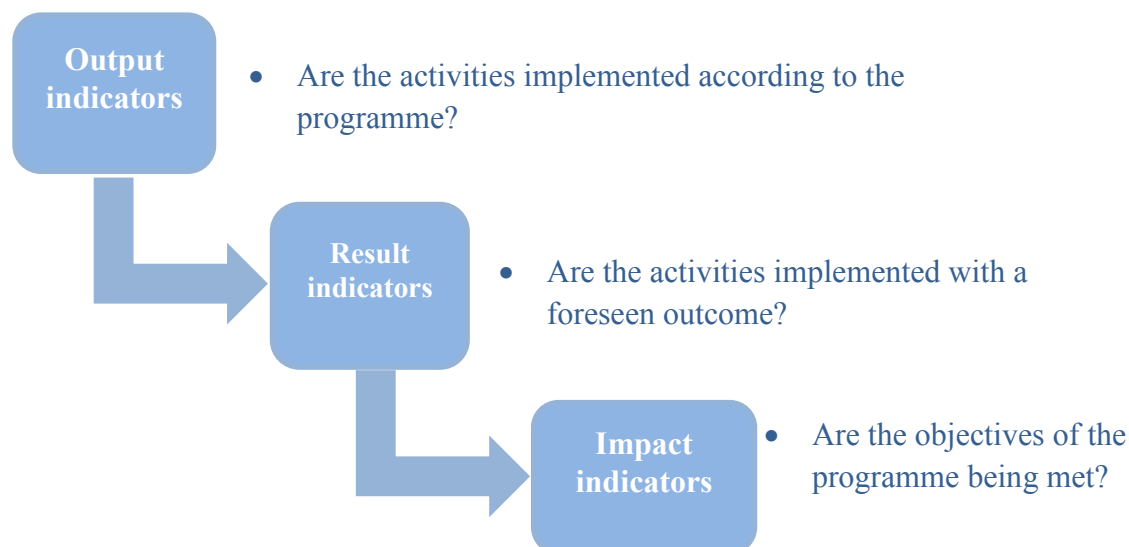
Output indicators

• Are the activities implemented according to the programme?

Result indicators

• Are the activities implemented with a foreseen outcome?

Impact indicators

• Are the objectives of the programme being met?